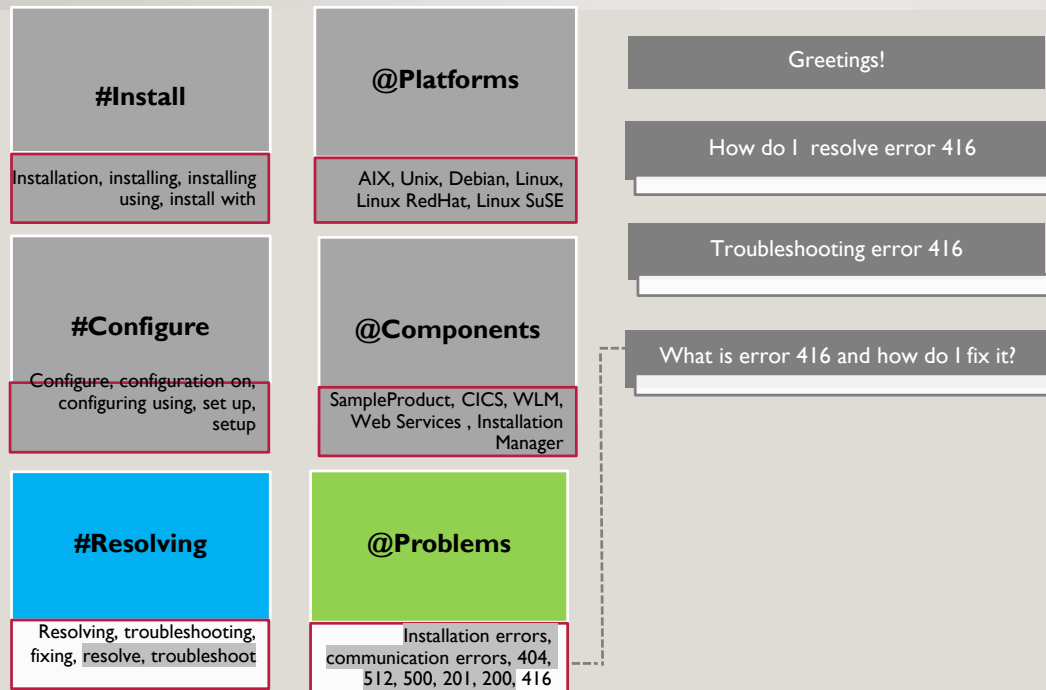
#Install

Installation, installing, installing using, install with

@Platforms

AIX, Unix, Debian, Linux, Linux RedHat, Linux SuSE

#Configure

Configure, configuration on, configuring using, set up, setup

@Components

SampleProduct, CICS, WLM, Web Services , Installation Manager

#Resolving

Resolving, troubleshooting, fixing, resolve, troubleshoot

@Problems

Installation errors, communication errors, 404, 512, 500, 201, 200, 416

Greetings!

How do I resolve error 416

Troubleshooting error 416

What is error 416 and how do I fix it?